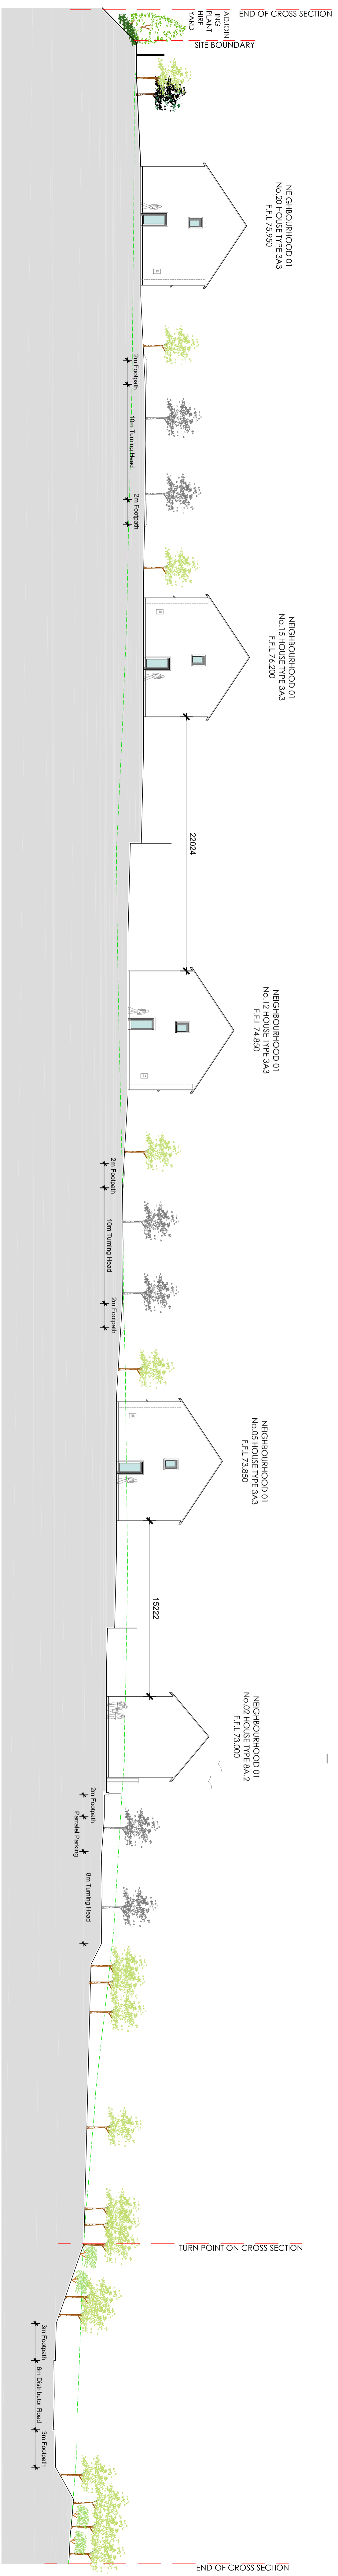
ADJOINING PLANT HIRE YARD

END OF CROSS SECTION

SITE BOUNDARY

NEIGHBOURHOOD 01
No.20 HOUSE TYPE 3A3
F.F.L 75.950

2m Footpath

10m Turning Head

2m Footpath

NEIGHBOURHOOD 01
No.15 HOUSE TYPE 3A3
F.F.L 76.200

22024

NEIGHBOURHOOD 01
No.12 HOUSE TYPE 3A3
F.F.L 74.850

2m Footpath

10m Turning Head

2m Footpath

NEIGHBOURHOOD 01
No.05 HOUSE TYPE 3A3
F.F.L 73.850

15222

NEIGHBOURHOOD 01
No.02 HOUSE TYPE 8A-2
F.F.L 73.000

2m Footpath

Parallel Parking

8m Turning Head

TURN POINT ON CROSS SECTION

3m Footpath

6m Distributor Road

3m Footpath

END OF CROSS SECTION